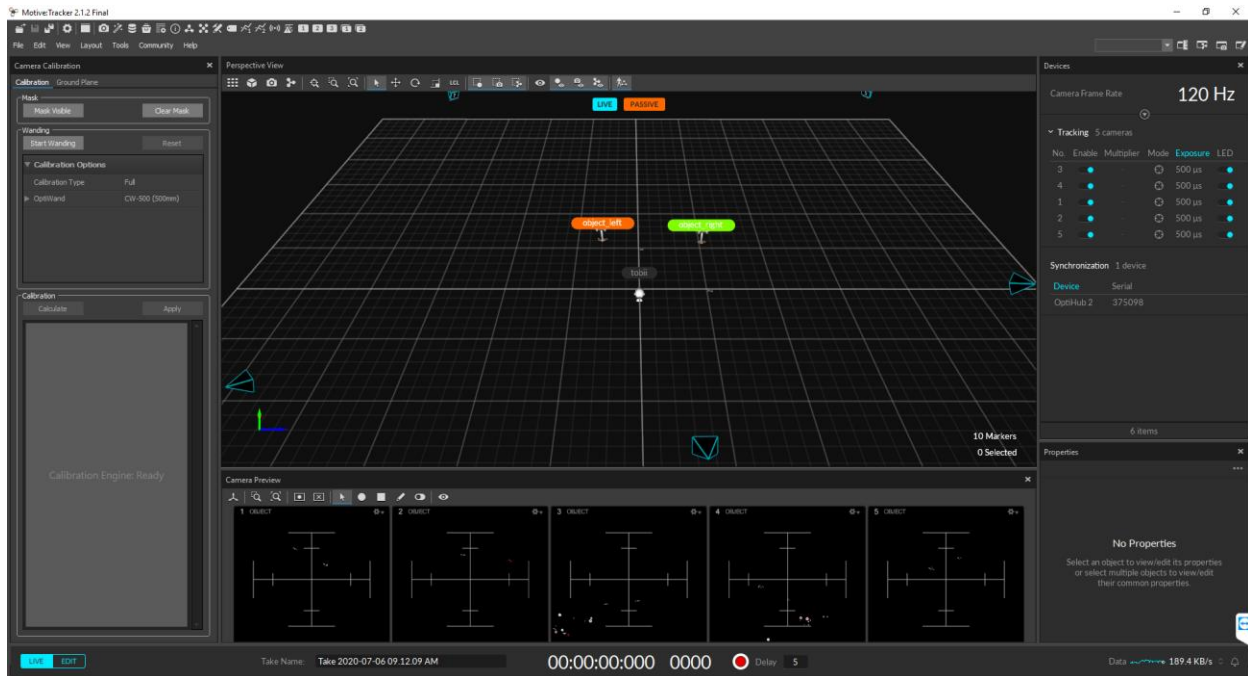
Motive:Tracker 2.1.2 Final

File Edit View Layout Tools Community Help

Camera Calibration

Calibration Ground Plane

Mask

Mask Visible Clear Mask

Wanding

Start Wanding Reset

Calibration Options

| Calibration Type | Full |
|---|---|
| OptiWand | CW-500 (500mm) |

Calibration

Calculate Apply

Calibration Engine: Ready

Perspective View

LIVE PASSIVE

object_left object_right

tobii

10 Markers
0 Selected

Camera Preview

1 OBJECT 2 OBJECT 3 OBJECT 4 OBJECT 5 OBJECT

Devices

Camera Frame Rate 120 Hz

Tracking 5 cameras

| No. | Enable | Multiplier | Mode | Exposure | LED |
|---|---|---|---|---|---|
| 3 | | | | 500 µs | |
| 4 | | | | 500 µs | |
| 1 | | | | 500 µs | |
| 2 | | | | 500 µs | |
| 5 | | | | 500 µs | |

Synchronization 1 device

| Device | Serial |
|---|---|
| OptiHub 2 | 375098 |

6 items

Properties

No Properties

Select an object to view/edit its properties or select multiple objects to view/edit their common properties.

LIVE EDIT

Take Name: Take 2020-07-06 09.12.09 AM

00:00:00:000 0000 Delay 5

Data 189.4 KB/s